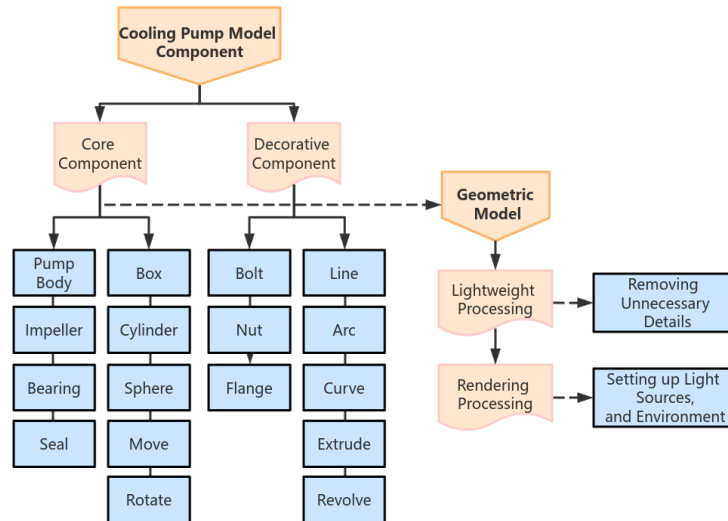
Cooling Pump Model Component

Core Component

Decorative Component

Geometric Model

Pump Body

Impeller

Bearing

Seal

Box

Cylinder

Sphere

Move

Rotate

Bolt

Nut

Flange

Line

Arc

Curve

Extrude

Revolve

Lightweight Processing

Removing Unnecessary Details

Rendering Processing

Setting up Light Sources, and Environment